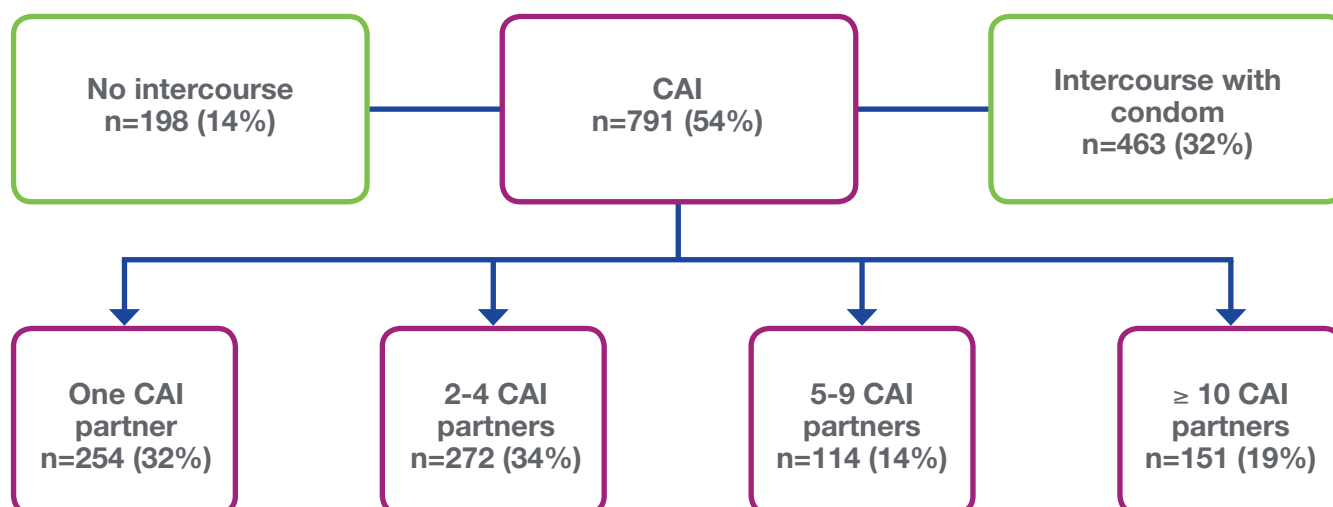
No intercourse
n=198 (14%)

CAI
n=791 (54%)

Intercourse with condom
n=463 (32%)

One CAI partner
n=254 (32%)

2-4 CAI partners
n=272 (34%)

5-9 CAI partners
n=114 (14%)

$\geq$ 10 CAI partners
n=151 (19%)